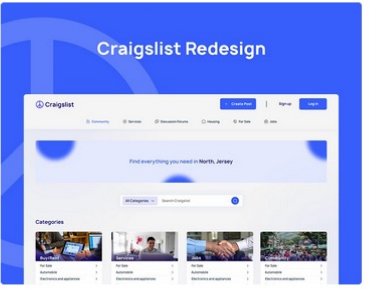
Craigslist Redesign

Craigslist

+ Create Post

Sign up

Log in

Community

Services

Discussion Forums

Housing

For Sale

Jobs

Find everything you need in North, Jersey

All Categories

Search Craigslist

Categories

Buy/Rent

For Sale

Automobile

Electronics and appliances

Services

For Sale

Automobile

Electronics and appliances

Jobs

For Sale

Automobile

Electronics and appliances

Community

For Sale

Automobile

Electronics and appliances